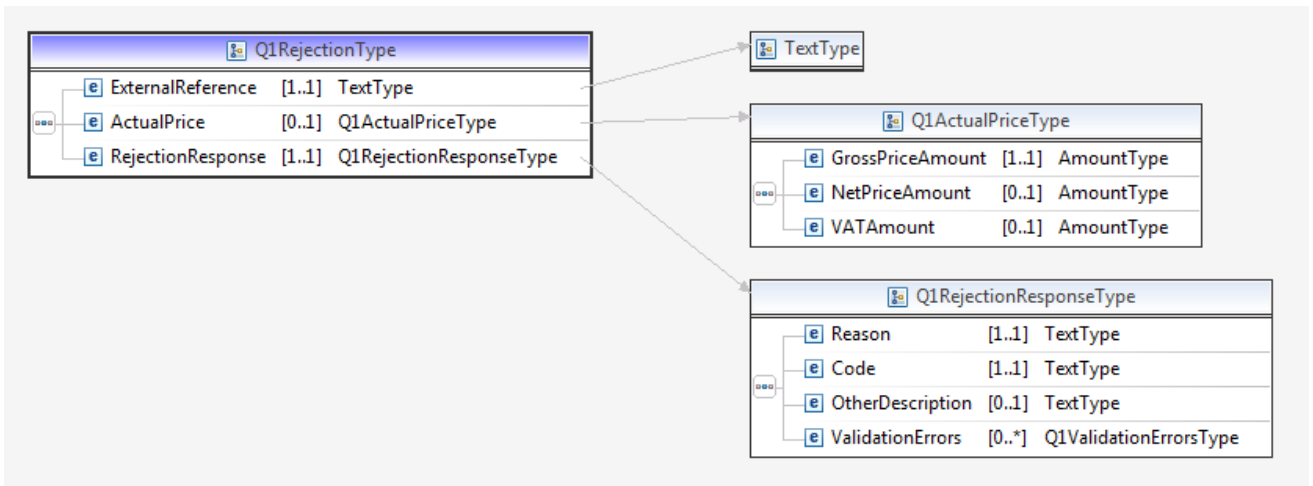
Q1RejectionType

| e | ExternalReference | [1..1] | TextType |
|---|---|---|---|
| e | ActualPrice | [0..1] | Q1ActualPriceType |
| e | RejectionResponse | [1..1] | Q1RejectionResponseType |

TextType

Q1ActualPriceType

| e | GrossPriceAmount | [1..1] | AmountType |
|---|---|---|---|
| e | NetPriceAmount | [0..1] | AmountType |
| e | VATAmount | [0..1] | AmountType |

Q1RejectionResponseType

| e | Reason | [1..1] | TextType |
|---|---|---|---|
| e | Code | [1..1] | TextType |
| e | OtherDescription | [0..1] | TextType |
| e | ValidationErrors | [0..*] | Q1ValidationErrorsType |